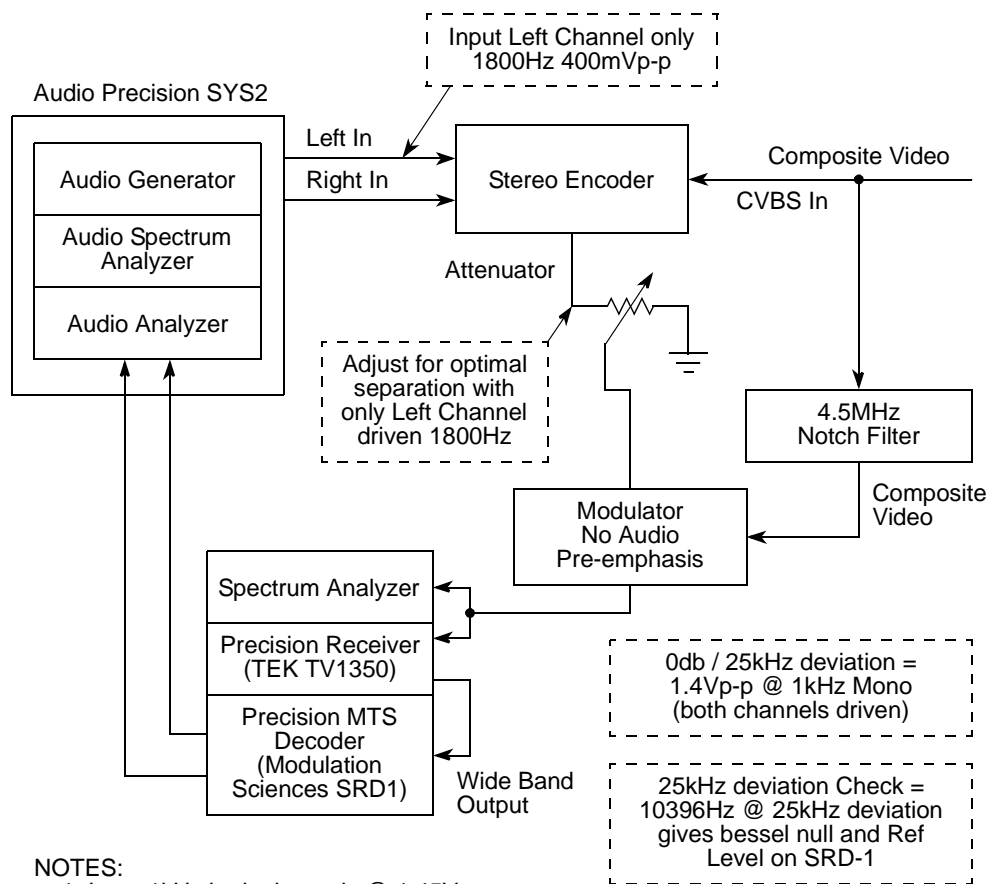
Input Left Channel only
1800Hz 400mVp-p

Audio Precision SYS2

Audio Generator

Audio Spectrum Analyzer

Audio Analyzer

Left In

Right In

Stereo Encoder

Composite Video

CVBS In

Attenuator

Adjust for optimal separation with only Left Channel driven 1800Hz

4.5MHz Notch Filter

Composite Video

Modulator No Audio Pre-emphasis

Spectrum Analyzer

Precision Receiver (TEK TV1350)

Precision MTS Decoder (Modulation Sciences SRD1)

Wide Band Output

0db / 25kHz deviation = 1.4Vp-p @ 1kHz Mono (both channels driven)

25kHz deviation Check = 10396Hz @ 25kHz deviation gives bessel null and Ref Level on SRD-1

NOTES:

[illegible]